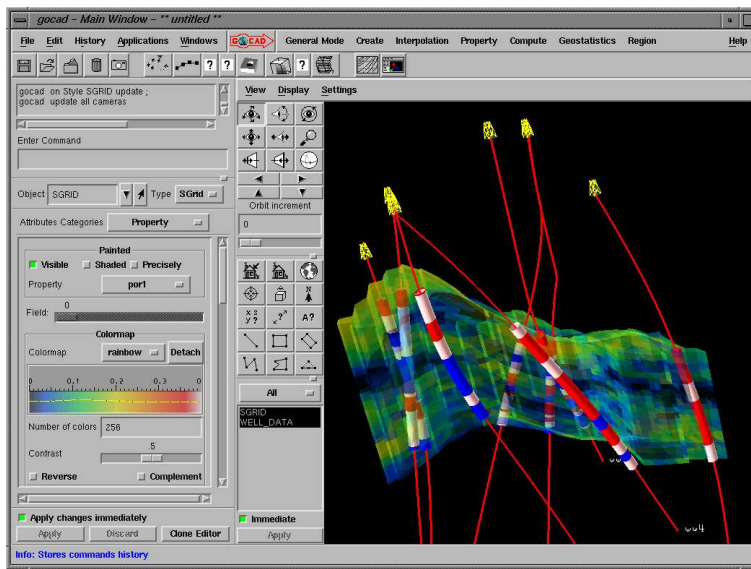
gocad – Main Window – ** untitled **

File Edit History Applications Windows GOCAD General Mode Create Interpolation Property Compute Geostatistics Region Help

? ? ?

gocad on Style SGRID update ;
gocad update all cameras

View Display Settings

Enter Command

Object SGRID Type SGrid

Attributes Categories Property

Painted
Visible Shaded Precisely
Property por1

Field: 0

Colormap
Colormap rainbow Detach
0 0.1 0.2 0.3 0

Number of colors 256

Contrast 5

Reverse Complement

Apply changes immediately
Apply Discard Clone Editor

Orbit increment
0

A?

All
SGRID
WELL_DATA

Immediate
Apply

w04

Info: Stores commands history